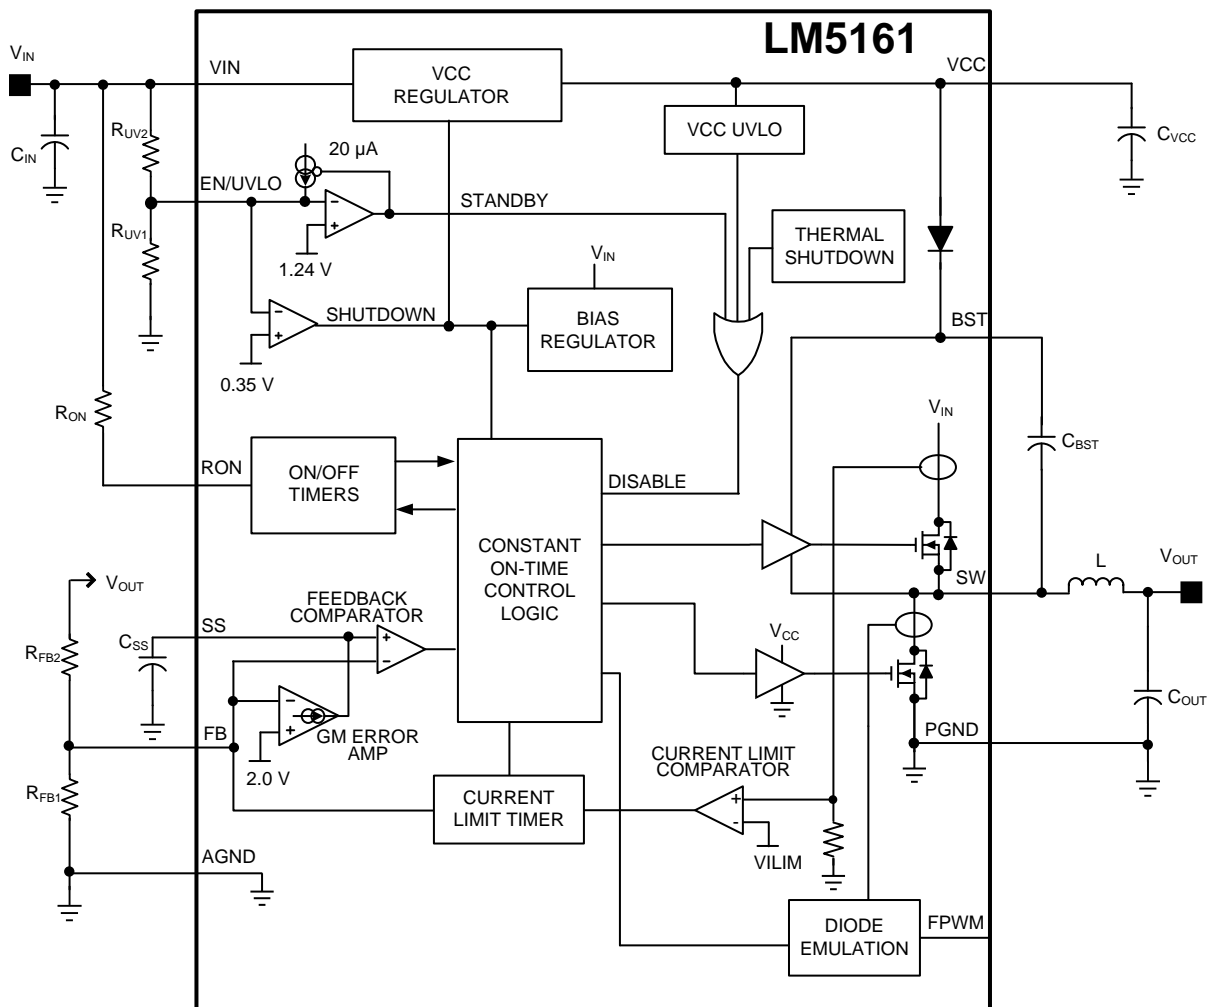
LM5161

$V_{IN}$

VIN

VCC REGULATOR

VCC

$C_{IN}$

$R_{UV2}$

VCC UVLO

$C_{VCC}$

20 µA

EN/UVLO

STANDBY

$R_{UV1}$

1.24 V

THERMAL SHUTDOWN

$V_{IN}$

SHUTDOWN

BIAS REGULATOR

BST

0.35 V

$R_{ON}$

$V_{IN}$

$C_{BST}$

RON

ON/OFF TIMERS

DISABLE

CONSTANT ON-TIME CONTROL LOGIC

$V_{OUT}$

$V_{OUT}$

SW

L

FEEDBACK COMPARATOR

SS

$C_{SS}$

$R_{FB2}$

$V_{CC}$

$C_{OUT}$

GM ERROR AMP

FB

PGND

2.0 V

CURRENT LIMIT COMPARATOR

$R_{FB1}$

CURRENT LIMIT TIMER

VILIM

AGND

DIODE EMULATION

FPWM